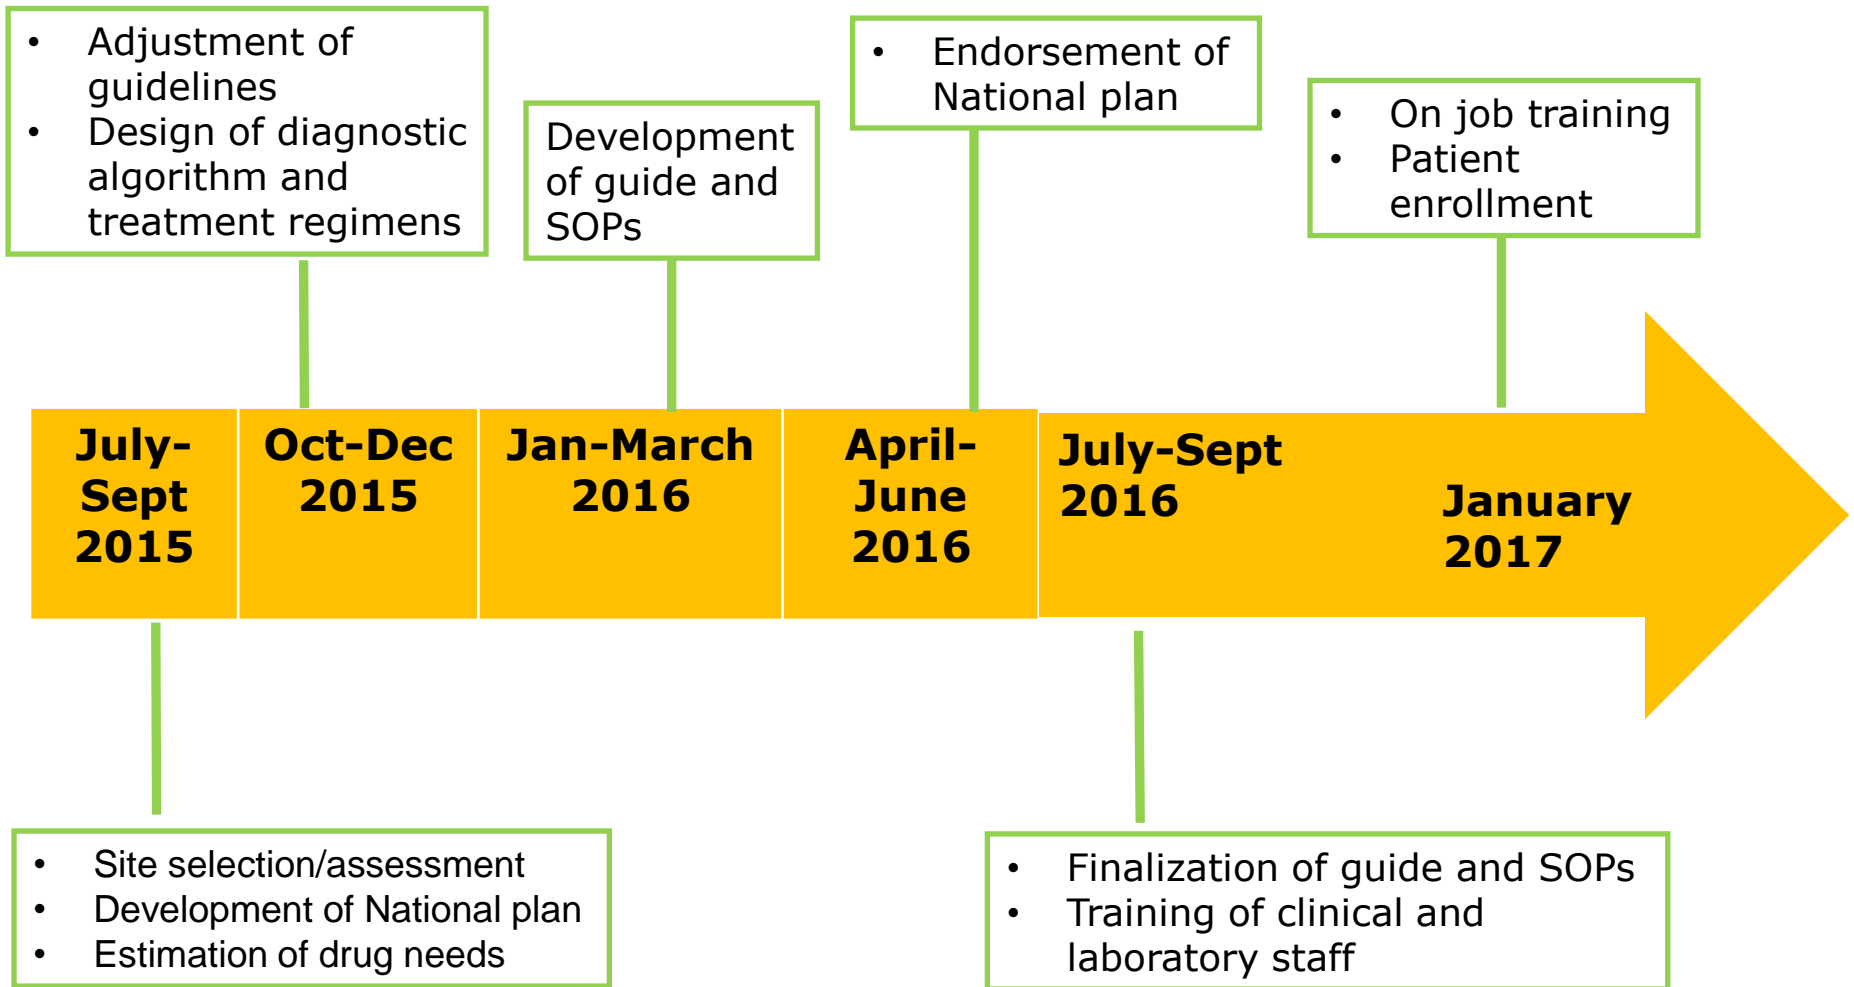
- Adjustment of guidelines
- Design of diagnostic algorithm and treatment regimens

Development of guide and SOPs

- Endorsement of National plan

- On job training
- Patient enrollment

July-Sept 2015

Oct-Dec 2015

Jan-March 2016

April-June 2016

July-Sept 2016

January 2017

- Site selection/assessment
- Development of National plan
- Estimation of drug needs

- Finalization of guide and SOPs
- Training of clinical and laboratory staff